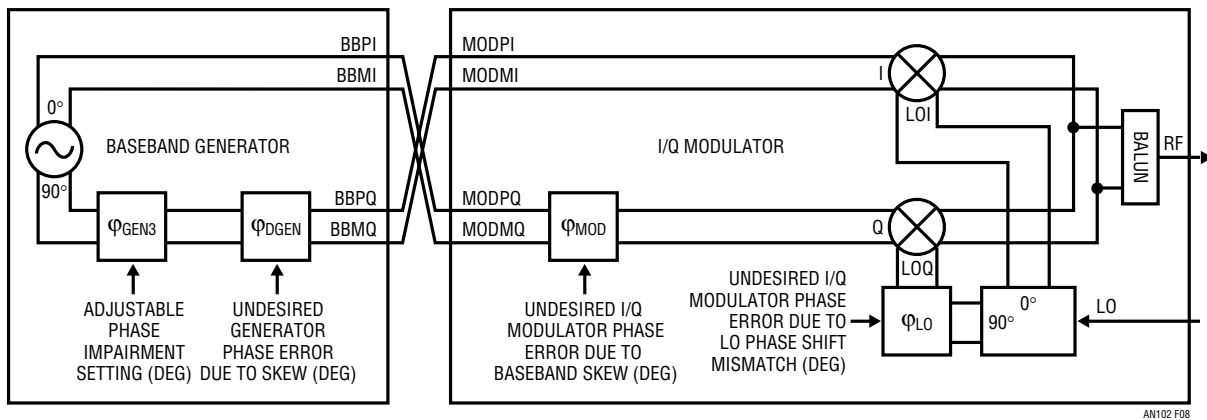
BBPI
BBMI
0°
BASEBAND GENERATOR
90°
$\varphi_{GEN3}$
$\varphi_{DGEN}$
BBPQ
BBMQ
ADJUSTABLE PHASE IMPAIRMENT SETTING (DEG)
UNDESIRED GENERATOR PHASE ERROR DUE TO SKEW (DEG)

MODPI
MODMI
I
LOI
I/Q MODULATOR
BALUN
RF
MODPQ
MODMQ
$\varphi_{MOD}$
Q
LOQ
UNDESIRED I/Q MODULATOR PHASE ERROR DUE TO BASEBAND SKEW (DEG)
UNDESIRED I/Q MODULATOR PHASE ERROR DUE TO LO PHASE SHIFT MISMATCH (DEG)
$\varphi_{LO}$
0°
90°
LO

AN102 F08